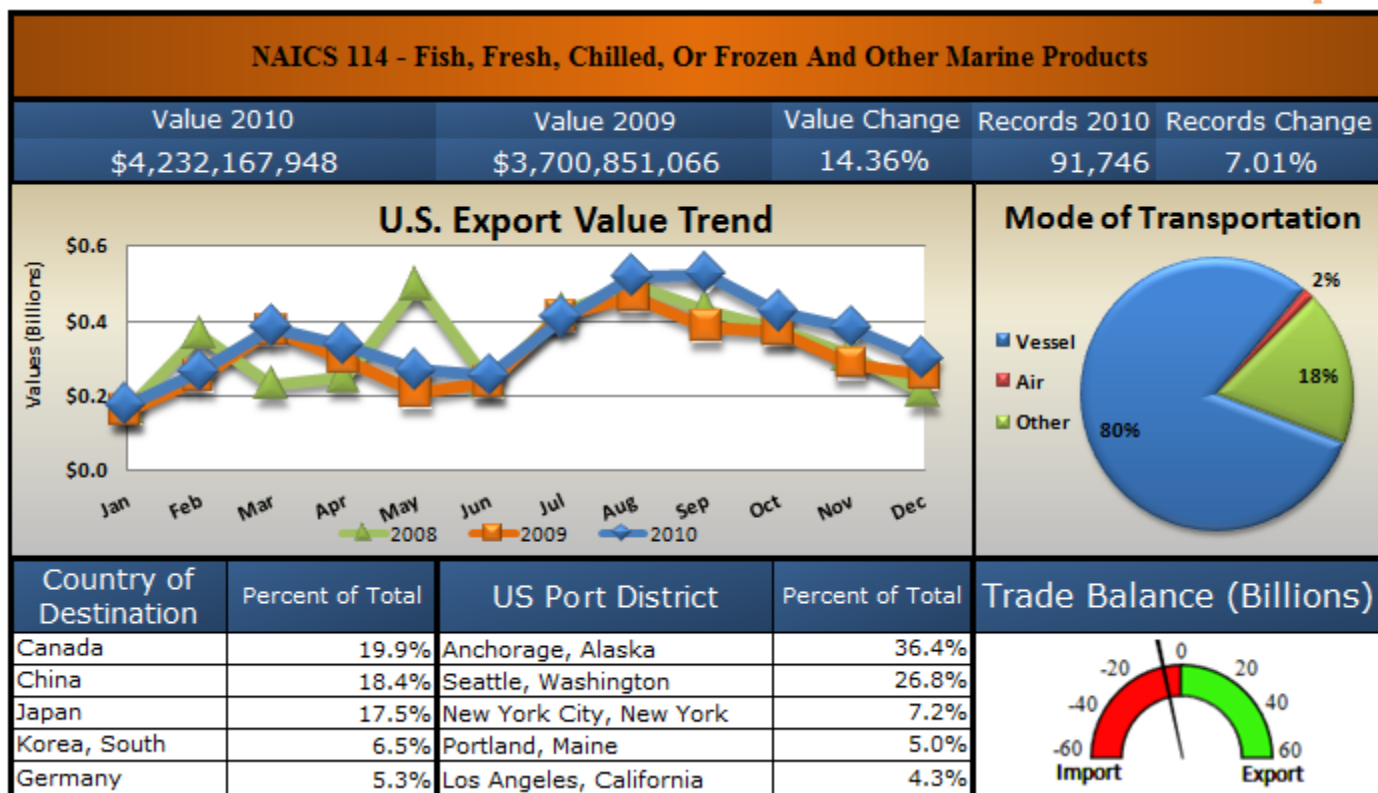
NAICS 114 - Fish, Fresh, Chilled, Or Frozen And Other Marine Products

| Value 2010 | Value 2009 | Value Change | Records 2010 | Records Change |
|---|---|---|---|---|
| \$4,232,167,948 | \$3,700,851,066 | 14.36% | 91,746 | 7.01% |

U.S. Export Value Trend

\$0.6
\$0.4
\$0.2
\$0.0
Values (Billions)

Jan Feb Mar Apr May Jun Jul Aug Sep Oct Nov Dec

2008 2009 2010

Mode of Transportation

Vessel
Air
Other

2%
18%
80%

| Country of Destination | Percent of Total |
|---|---|
| Canada | 19.9% |
| China | 18.4% |
| Japan | 17.5% |
| Korea, South | 6.5% |
| Germany | 5.3% |

| US Port District | Percent of Total |
|---|---|
| Anchorage, Alaska | 36.4% |
| Seattle, Washington | 26.8% |
| New York City, New York | 7.2% |
| Portland, Maine | 5.0% |
| Los Angeles, California | 4.3% |

Trade Balance (Billions)

-60 -40 -20 0 20 40 60
Import Export